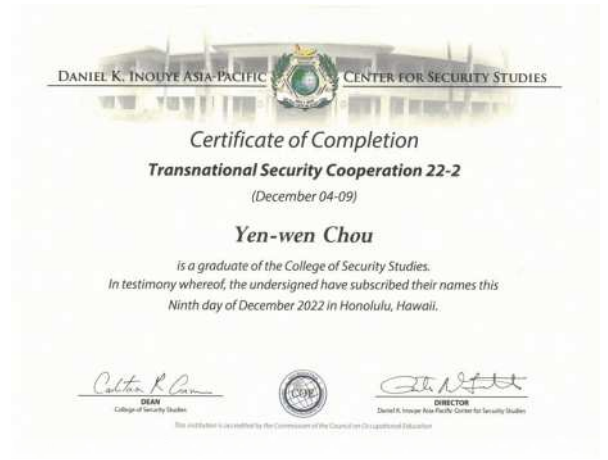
DANIEL K. INOUYE ASIA-PACIFIC CENTER FOR SECURITY STUDIES

Certificate of Completion

Transnational Security Cooperation 22-2

(December 04-09)

Yen-wen Chou

is a graduate of the College of Security Studies. In testimony whereof, the undersigned have subscribed their names this Ninth day of December 2022 in Honolulu, Hawaii.

Carleton R. Cramer
DEAN
College of Security Studies

COE

DIRECTOR
Daniel K. Inouye Asia-Pacific Center for Security Studies

This institution is accredited by the Commission of the Council on Occupational Education